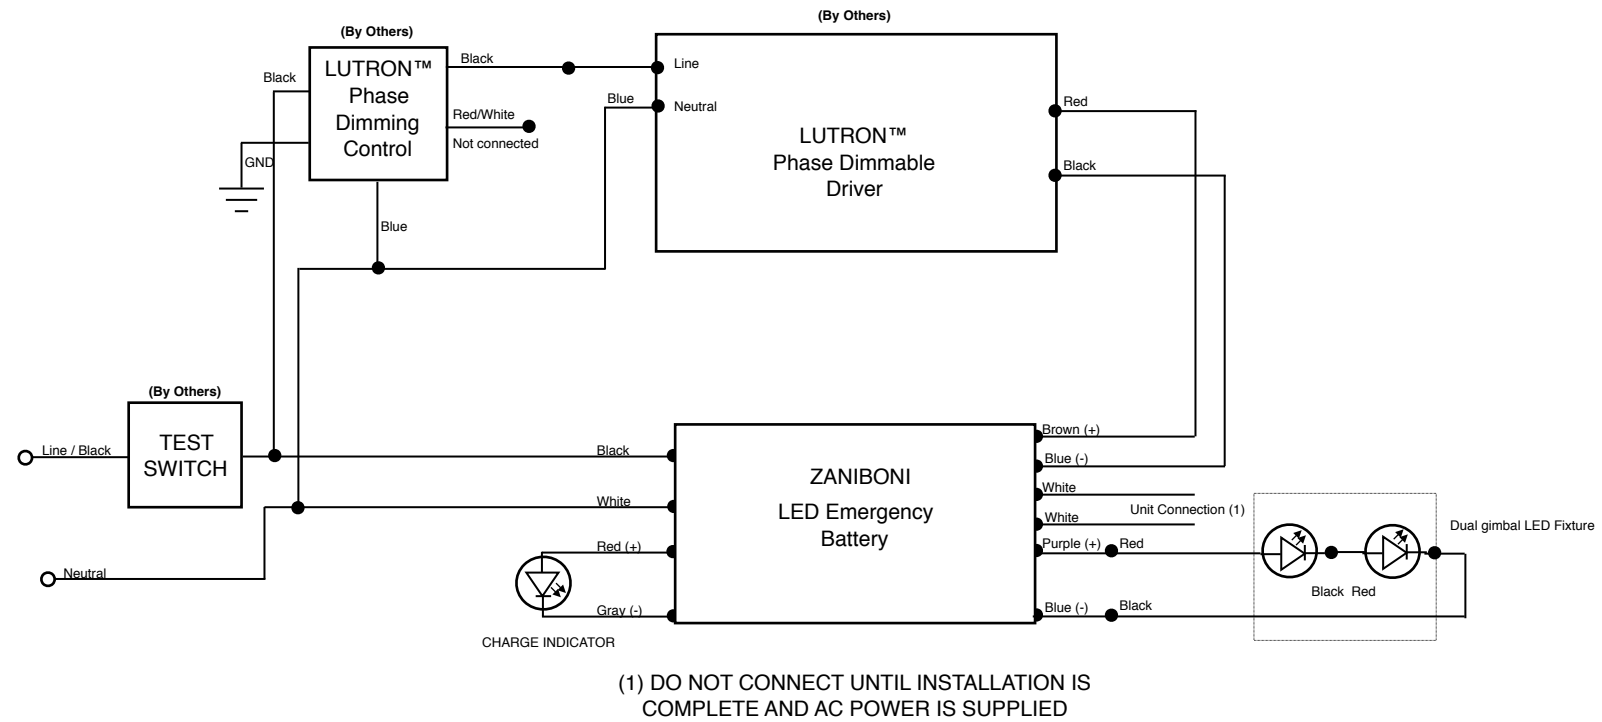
(By Others)

LUTRON™ Phase Dimming Control

Black

GND

Black

Red/White

Not connected

Blue

(By Others)

LUTRON™ Phase Dimmable Driver

Line

Neutral

Blue

Red

Black

(By Others)

TEST SWITCH

Line / Black

Neutral

Black

White

ZANIBONI

LED Emergency Battery

Red (+)

Gray (-)

CHARGE INDICATOR

Brown (+)

Blue (-)

White

White

Unit Connection (1)

Purple (+)

Red

Blue (-)

Black

Black Red

Dual gimbal LED Fixture

(1) DO NOT CONNECT UNTIL INSTALLATION IS COMPLETE AND AC POWER IS SUPPLIED